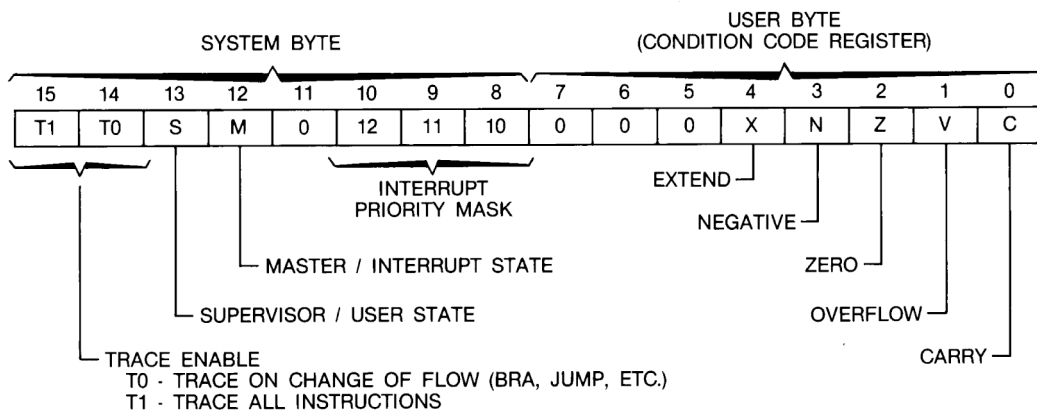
SYSTEM BYTE

USER BYTE
(CONDITION CODE REGISTER)

| 15 | 14 | 13 | 12 | 11 | 10 | 9 | 8 | 7 | 6 | 5 | 4 | 3 | 2 | 1 | 0 |
|---|---|---|---|---|---|---|---|---|---|---|---|---|---|---|---|
| T1 | T0 | S | M | 0 | 12 | 11 | 10 | 0 | 0 | 0 | X | N | Z | V | C |

INTERRUPT
PRIORITY MASK

EXTEND

NEGATIVE

ZERO

OVERFLOW

CARRY

MASTER / INTERRUPT STATE

SUPERVISOR / USER STATE

TRACE ENABLE
T0 - TRACE ON CHANGE OF FLOW (BRA, JUMP, ETC.)
T1 - TRACE ALL INSTRUCTIONS